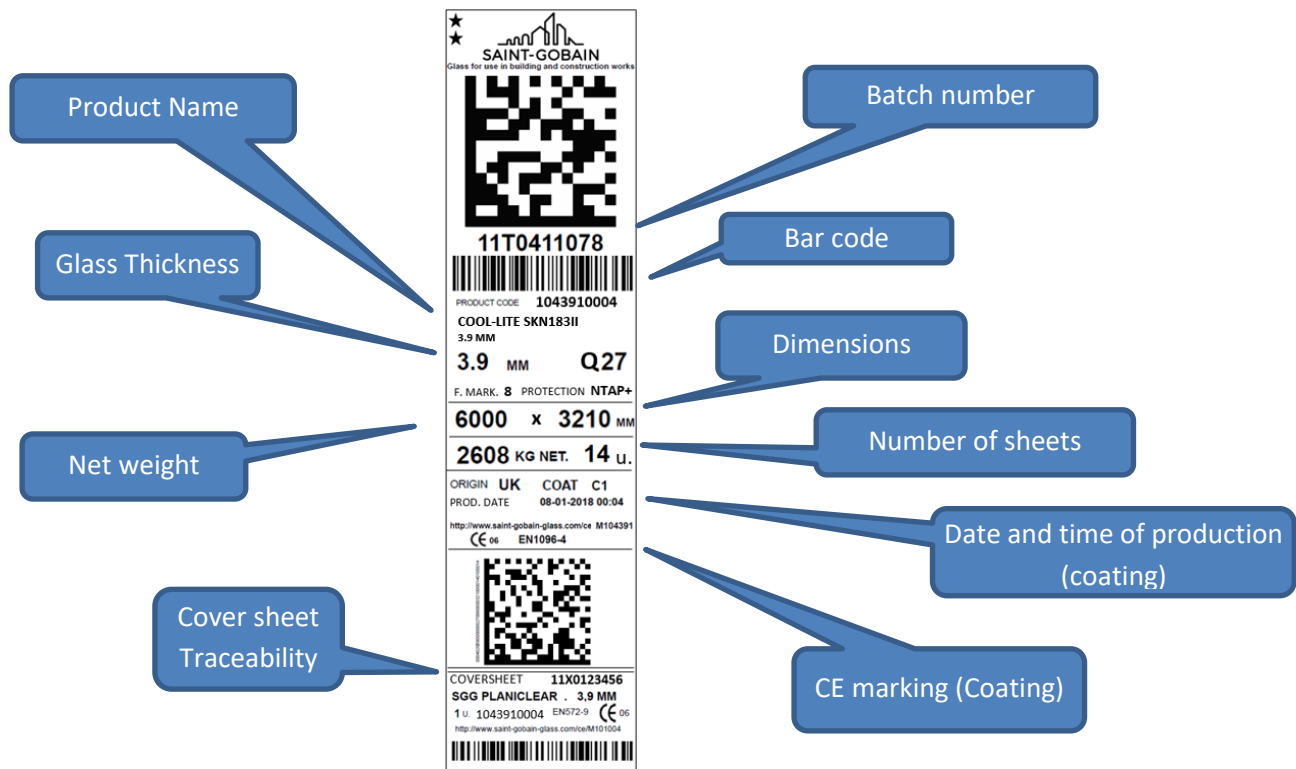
★
★
SAINT-GOBAIN
Glass for use in building and construction works

11T0411078

PRODUCT CODE 1043910004
COOL-LITE SKN183II
3.9 MM
3.9 MM Q27
F. MARK. 8 PROTECTION NTAP+
6000 x 3210 MM
2608 KG NET. 14 U.
ORIGIN UK COAT C1
PROD. DATE 08-01-2018 00:04
http://www.saint-gobain-glass.com/ce M104391
CE 06 EN1096-4

COVERSHEET 11X0123456
SGG PLANICLEAR . 3,9 MM
1 U. 1043910004 EN572-9 CE 06
http://www.saint-gobain-glass.com/ce/M101004

Product Name

Glass Thickness

Net weight

Cover sheet Traceability

Batch number

Bar code

Dimensions

Number of sheets

Date and time of production (coating)

CE marking (Coating)